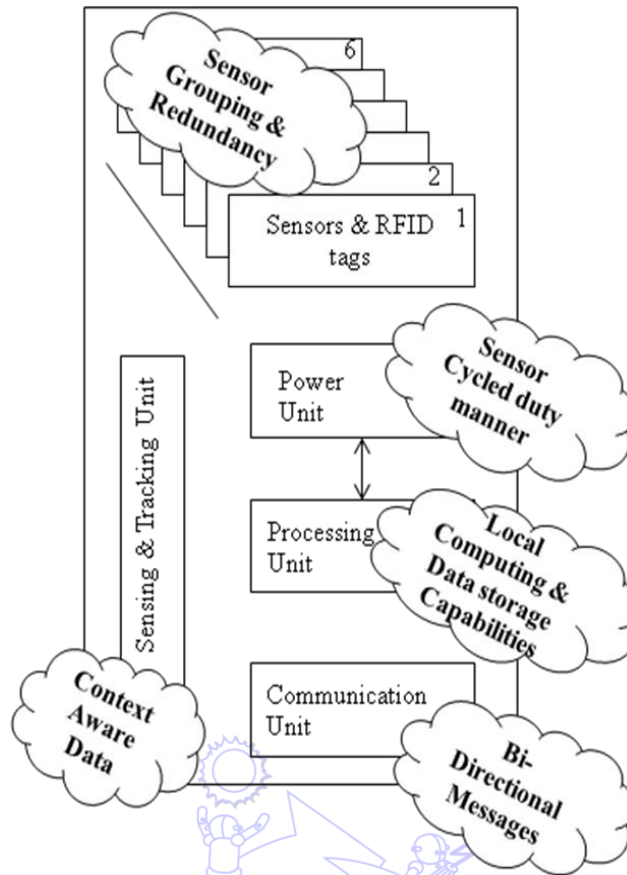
6

Sensor Grouping & Redundancy

2

Sensors & RFID tags

1

Sensing & Tracking Unit

Power Unit

Sensor Cycled duty manner

Processing Unit

Local Computing & Data storage Capabilities

Context Aware Data

Communication Unit

Bi-Directional Messages